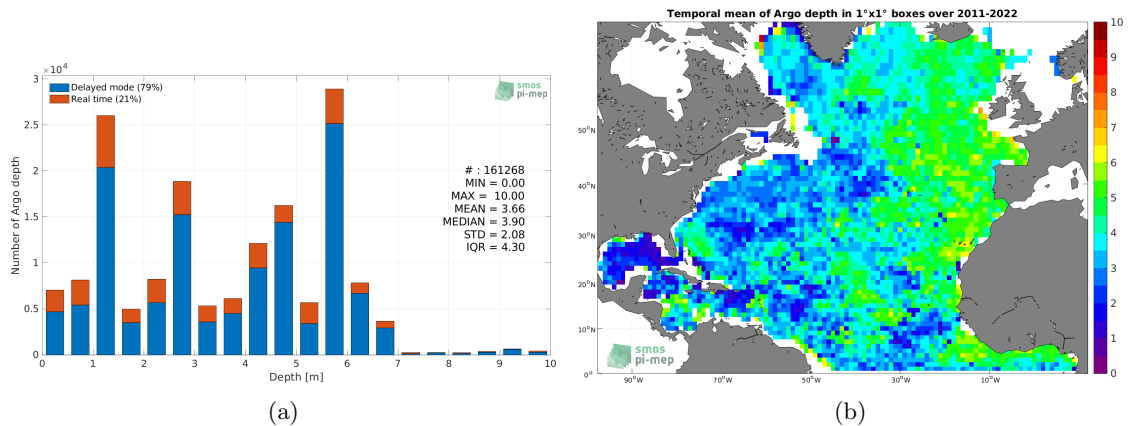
$\times 10^4$
3
2.5
2
1.5
1
0.5
0
Number of Argo depth
Delayed mode (79%)
Real time (21%)
smos pi-mep
# : 161268
MIN = 0.00
MAX = 10.00
MEAN = 3.66
MEDIAN = 3.90
STD = 2.08
IQR = 4.30
0 1 2 3 4 5 6 7 8 9 10
Depth [m]
(a)

Temporal mean of Argo depth in 1°x1° boxes over 2011-2022
50°N
40°N
30°N
20°N
10°N
0°
90°W 70°W 50°W 30°W 10°W
smos pi-mep
10
9
8
7
6
5
4
3
2
1
0
(b)